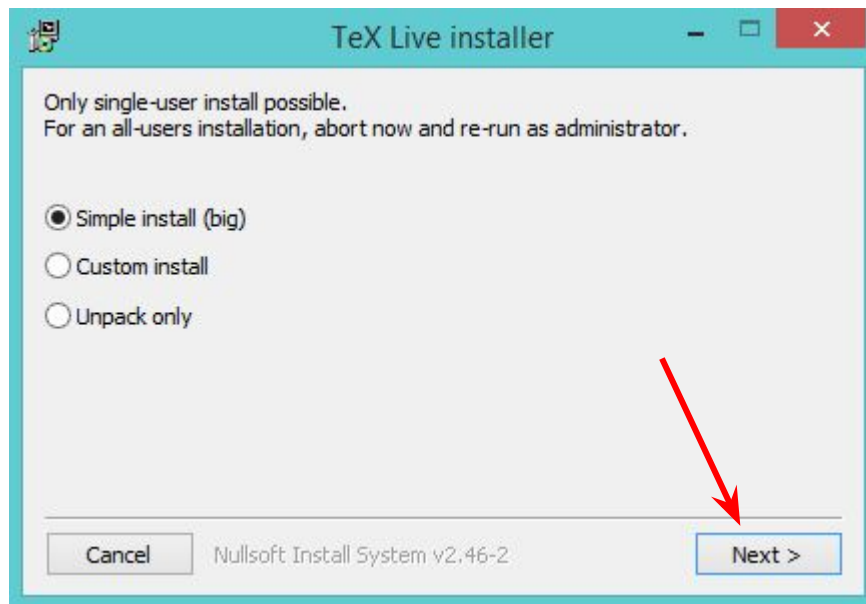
TeX Live installer

Only single-user install possible.
For an all-users installation, abort now and re-run as administrator.

Simple install (big)

Custom install

Unpack only

Cancel

Nullsoft Install System v2.46-2

Next >